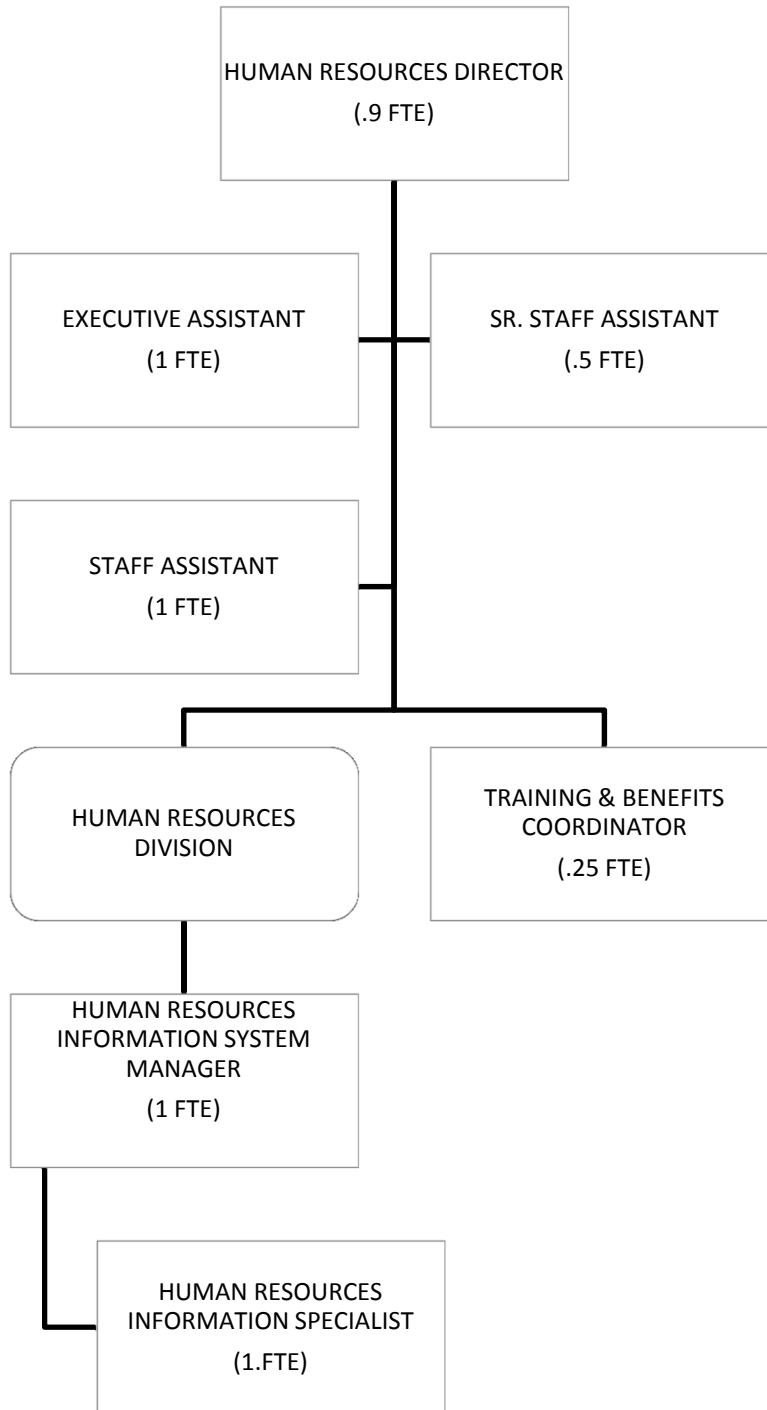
HUMAN RESOURCES DIRECTOR
(.9 FTE)

EXECUTIVE ASSISTANT
(1 FTE)

SR. STAFF ASSISTANT
(.5 FTE)

STAFF ASSISTANT
(1 FTE)

HUMAN RESOURCES DIVISION

TRAINING & BENEFITS COORDINATOR
(.25 FTE)

HUMAN RESOURCES INFORMATION SYSTEM MANAGER
(1 FTE)

HUMAN RESOURCES INFORMATION SPECIALIST
(1.FTE)